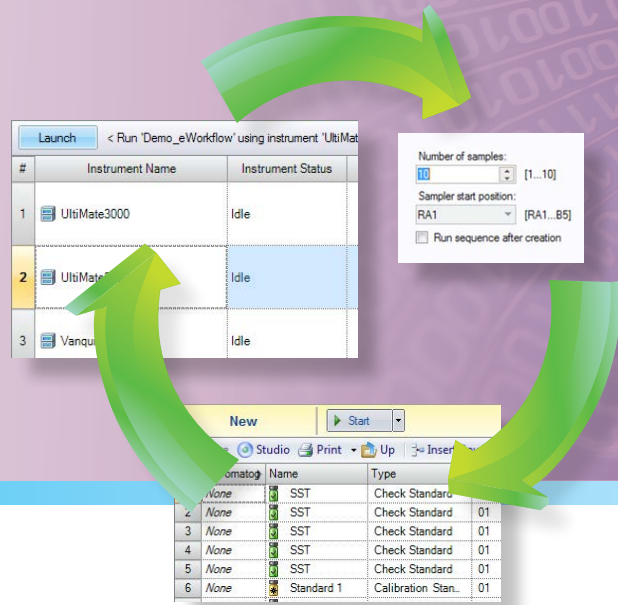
Launch < Run 'Demo_eWorkflow' using instrument 'UltiMat

| # | Instrument Name | Instrument Status |
|---|---|---|
| 1 | UltiMate3000 | Idle |
| 2 | UltiMat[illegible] | |
| 3 | Vanqui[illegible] | Idle |

Number of samples:
10 [1...10]
Sampler start position:
RA1 [RA1...B5]
Run sequence after creation

New
Start
Studio Print Up Inser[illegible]

| | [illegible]omatog | Name | Type | |
|---|---|---|---|---|
| | None | SST | Check Standard | |
| 2 | None | SST | Check Standard | 01 |
| 3 | None | SST | Check Standard | 01 |
| 4 | None | SST | Check Standard | 01 |
| 5 | None | SST | Check Standard | 01 |
| 6 | None | Standard 1 | Calibration Stan... | 01 |